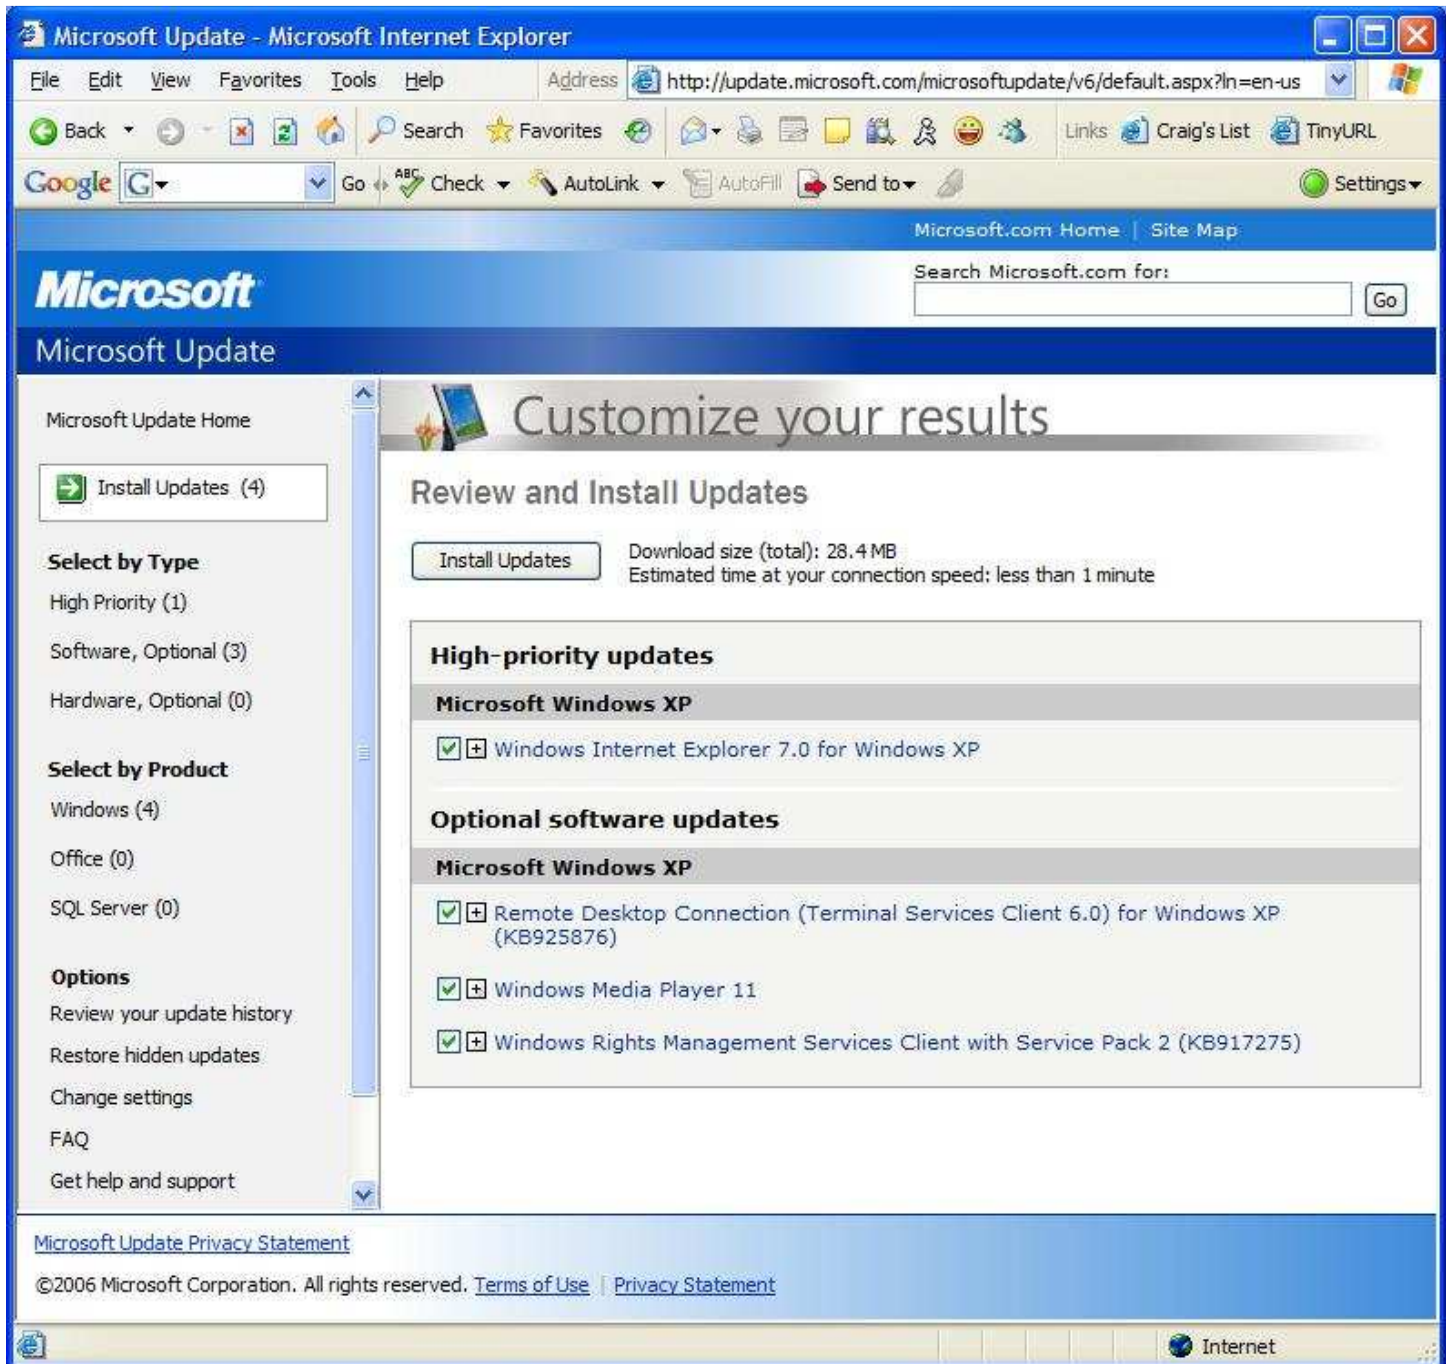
Microsoft Update - Microsoft Internet Explorer

File Edit View Favorites Tools Help Address http://update.microsoft.com/microsoftupdate/v6/default.aspx?ln=en-us

Back Search Favorites Links Craig's List TinyURL

Google G Go Check AutoLink AutoFill Send to Settings

Microsoft.com Home | Site Map

Microsoft

Search Microsoft.com for: Go

Microsoft Update

Microsoft Update Home

Install Updates (4)

Select by Type
High Priority (1)
Software, Optional (3)
Hardware, Optional (0)

Select by Product
Windows (4)
Office (0)
SQL Server (0)

Options
Review your update history
Restore hidden updates
Change settings
FAQ
Get help and support

Customize your results

Review and Install Updates

Install Updates

Download size (total): 28.4 MB
Estimated time at your connection speed: less than 1 minute

High-priority updates

Microsoft Windows XP

Windows Internet Explorer 7.0 for Windows XP

Optional software updates

Microsoft Windows XP

Remote Desktop Connection (Terminal Services Client 6.0) for Windows XP (KB925876)

Windows Media Player 11

Windows Rights Management Services Client with Service Pack 2 (KB917275)

Microsoft Update Privacy Statement

©2006 Microsoft Corporation. All rights reserved. Terms of Use | Privacy Statement

Internet